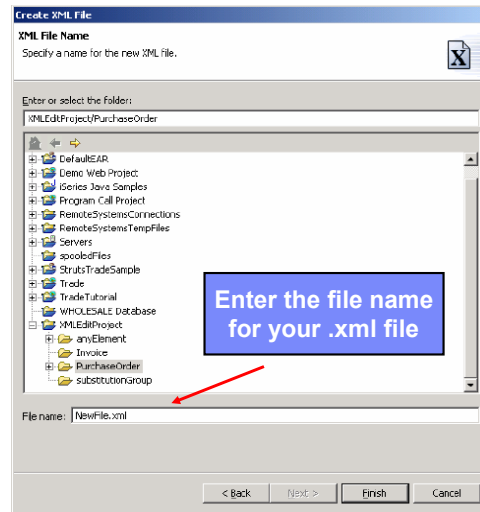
Create XML File

XML File Name

Specify a name for the new XML file.

X

Enter or select the folder:

XMLEditProject/PurchaseOrder

DefaultEAR
Demo Web Project
iSeries Java Samples
Program Call Project
RemoteSystemsConnections
RemoteSystemsTempFiles
Servers
spooledFiles
StrutsTradeSample
Trade
TradeTutorial
WHOLESALE Database
XMLEditProject
anyElement
Invoice
PurchaseOrder
substitutionGroup

Enter the file name for your .xml file

File name: NewFile.xml

< Back
Next >
Finish
Cancel